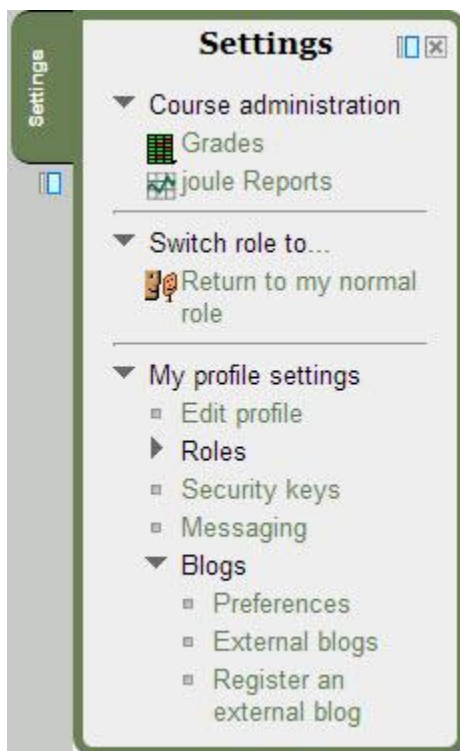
Settings

Settings

Course administration
Grades
joule Reports

Switch role to...
Return to my normal role

My profile settings
Edit profile
Roles
Security keys
Messaging
Blogs
Preferences
External blogs
Register an external blog